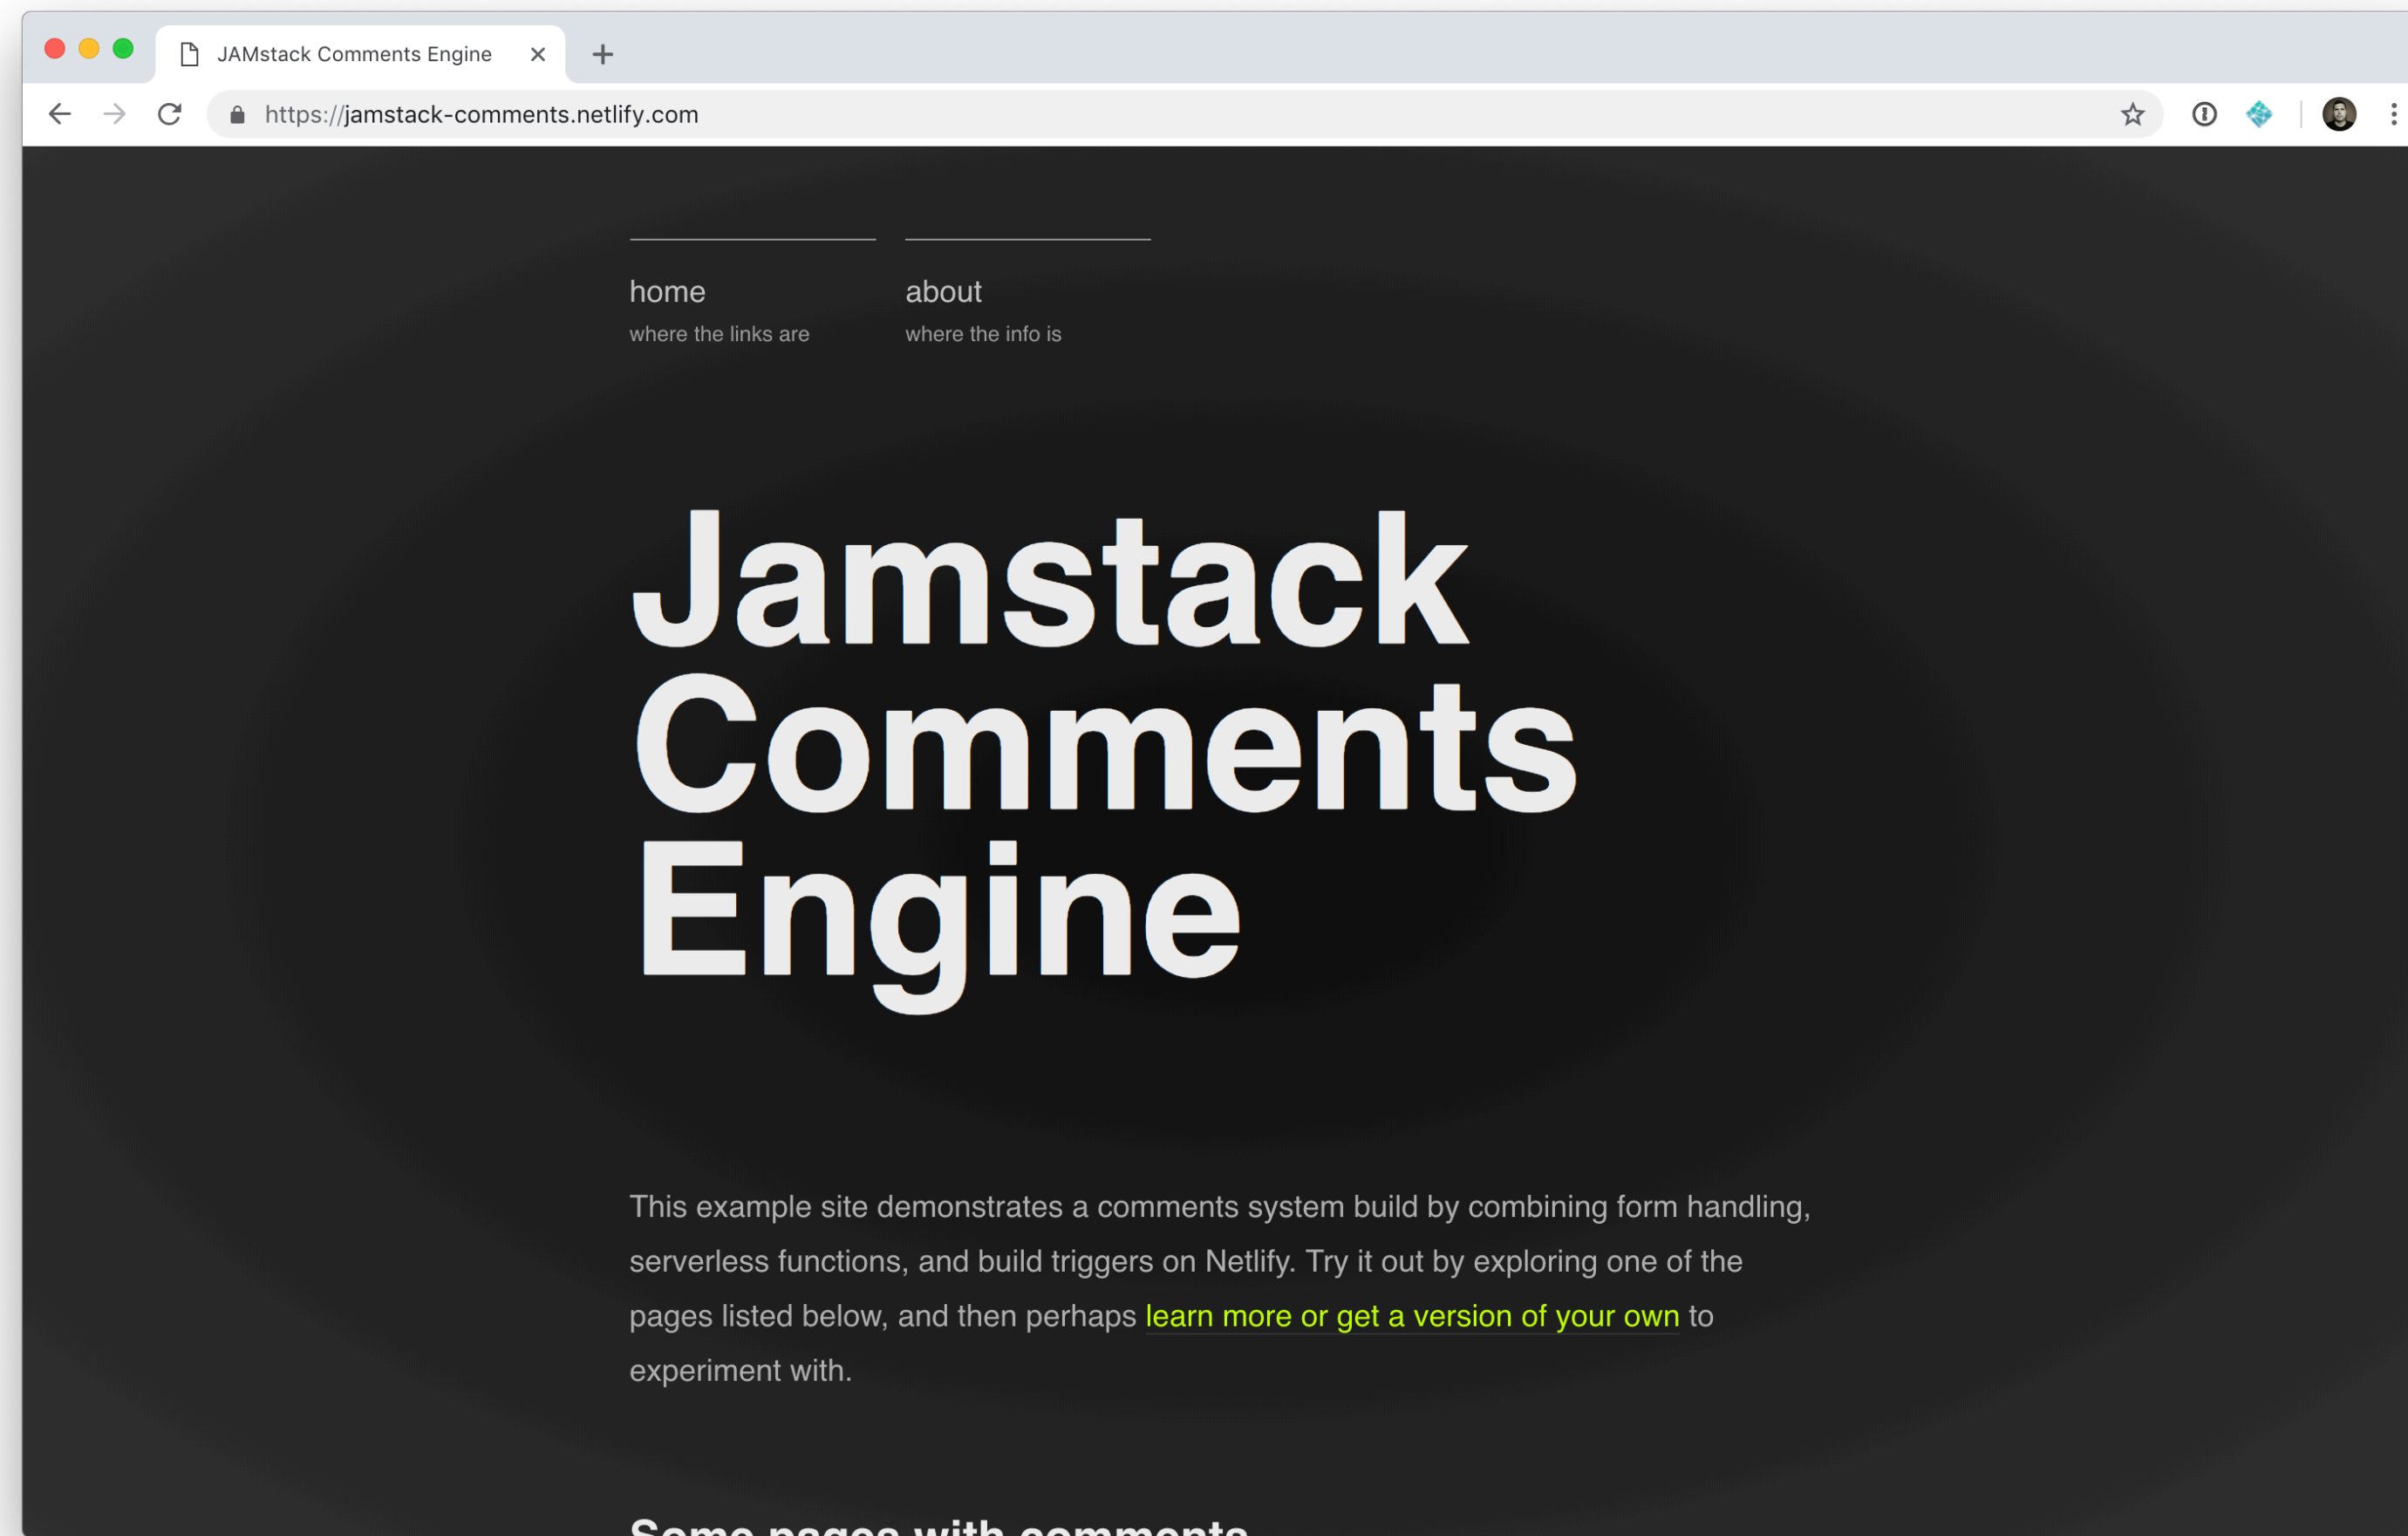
JAMstack Comments Engine

https://jamstack-comments.netlify.com

home
where the links are

about
where the info is

Jamstack Comments Engine

This example site demonstrates a comments system build by combining form handling, serverless functions, and build triggers on Netlify. Try it out by exploring one of the pages listed below, and then perhaps learn more or get a version of your own to experiment with.

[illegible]